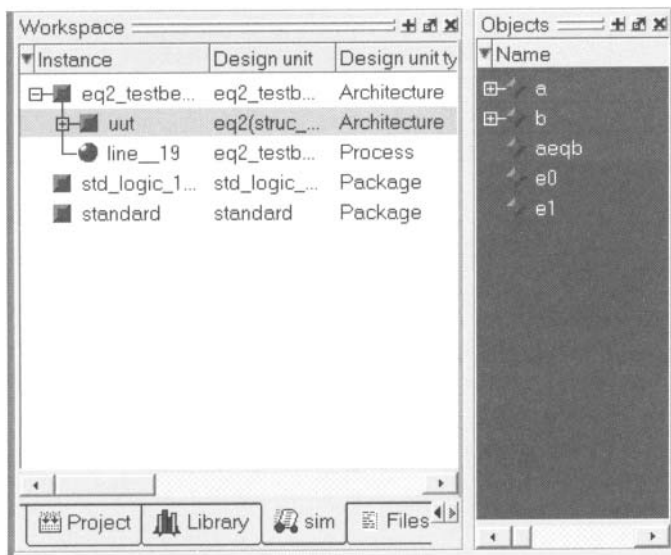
Workspace

| Instance | Design unit | Design unit ty |
|---|---|---|
| eq2_testbe... | eq2_testb... | Architecture |
| uut | eq2(struc_... | Architecture |
| line__19 | eq2_testb... | Process |
| std_logic_1... | std_logic_... | Package |
| standard | standard | Package |

Project Library sim Files

Objects

Name
a
b
aeqb
e0
e1